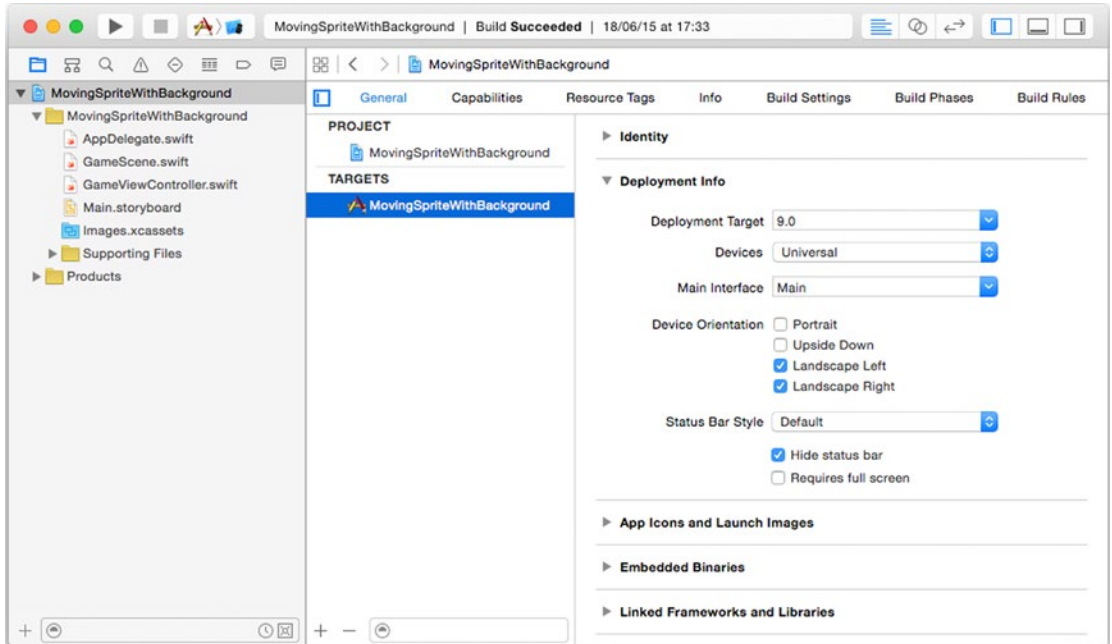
MovingSpriteWithBackground | Build Succeeded | 18/06/15 at 17:33

MovingSpriteWithBackground

MovingSpriteWithBackground
MovingSpriteWithBackground
AppDelegate.swift
GameScene.swift
GameViewController.swift
Main.storyboard
Images.xcassets
Supporting Files
Products

General Capabilities Resource Tags Info Build Settings Build Phases Build Rules

PROJECT
MovingSpriteWithBackground
TARGETS
MovingSpriteWithBackground

Identity

Deployment Info

Deployment Target 9.0
Devices Universal
Main Interface Main
Device Orientation Portrait
Upside Down
Landscape Left
Landscape Right
Status Bar Style Default
Hide status bar
Requires full screen

App Icons and Launch Images

Embedded Binaries

Linked Frameworks and Libraries